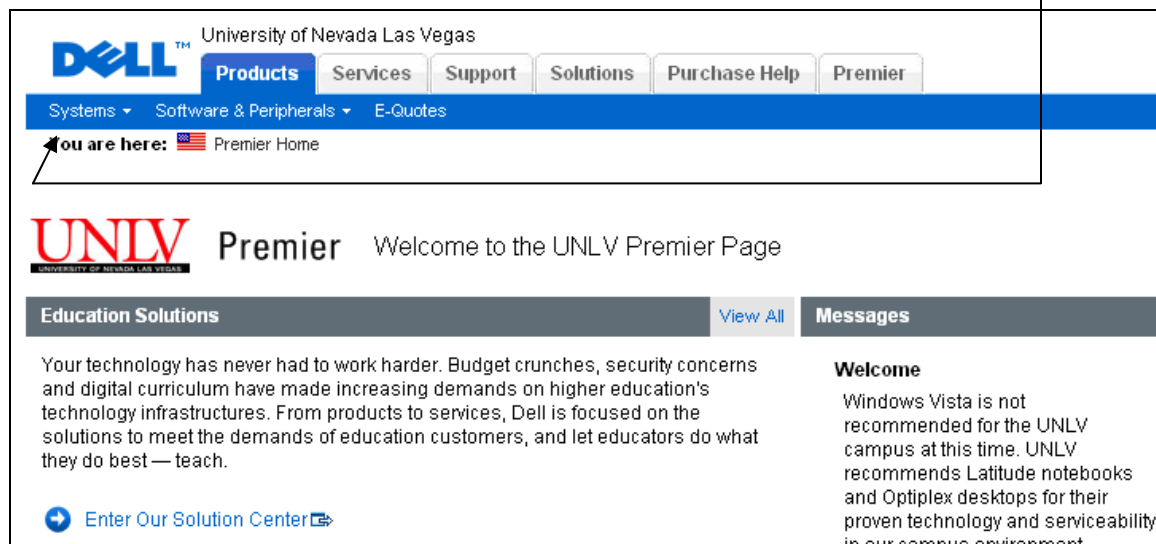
DELL™ University of Nevada Las Vegas

Products | Services | Support | Solutions | Purchase Help | Premier

Systems ▾ Software & Peripherals ▾ E-Quotes

You are here: Premier Home

UNLV UNIVERSITY OF NEVADA LAS VEGAS Premier Welcome to the UNLV Premier Page

Education Solutions View All

Your technology has never had to work harder. Budget crunches, security concerns and digital curriculum have made increasing demands on higher education's technology infrastructures. From products to services, Dell is focused on the solutions to meet the demands of education customers, and let educators do what they do best — teach.

Enter Our Solution Center

Messages

Welcome

Windows Vista is not recommended for the UNLV campus at this time. UNLV recommends Latitude notebooks and Optiplex desktops for their proven technology and serviceability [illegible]